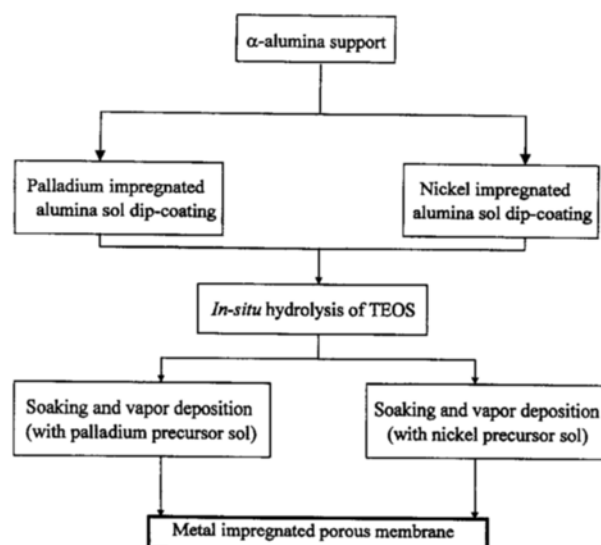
$\alpha$-alumina support

Palladium impregnated alumina sol dip-coating

Nickel impregnated alumina sol dip-coating

In-situ hydrolysis of TEOS

Soaking and vapor deposition (with palladium precursor sol)

Soaking and vapor deposition (with nickel precursor sol)

Metal impregnated porous membrane